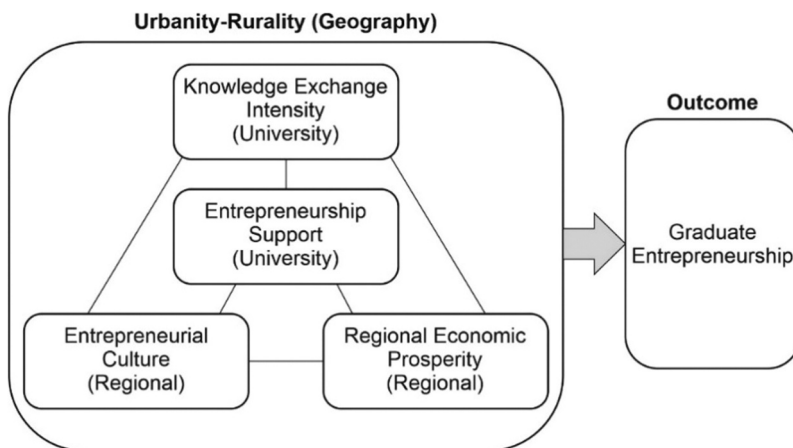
Urbanity-Rurality (Geography)

Knowledge Exchange Intensity (University)

Entrepreneurship Support (University)

Entrepreneurial Culture (Regional)

Regional Economic Prosperity (Regional)

Outcome

Graduate Entrepreneurship